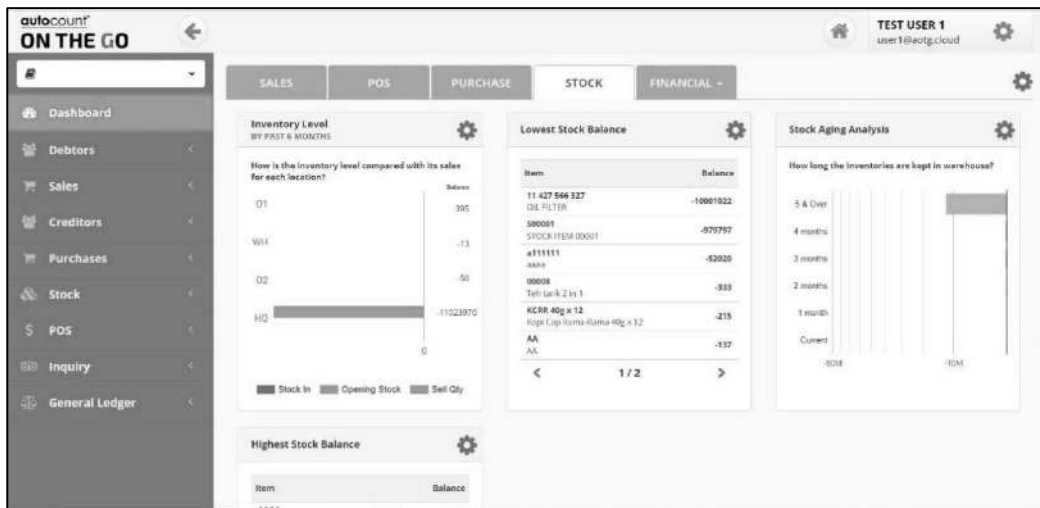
autocount ON THE GO

TEST USER 1
user1@aotg.cloud

Dashboard
Debtors
Sales
Creditors
Purchases
Stock
POS
Inquiry
General Ledger

SALES
POS
PURCHASE
STOCK
FINANCIAL -

Inventory Level
BY PAST 6 MONTHS

How is the inventory level compared with its sales for each location?

Balance

O1 395
WH -13
O2 -50
HQ -11023970

0

Stock In Opening Stock Sell Qty

Lowest Stock Balance

| Item | Balance |
|---|---|
| 11 427 566 327 OIL FILTER | -10001022 |
| S00001 STOCK ITEM 00001 | -979797 |
| a111111 aaaa | -52020 |
| 00008 Teh tarik 2 in 1 | -333 |
| KCRR 40g x 12 Kopi Cap Rama-Rama 40g x 12 | -215 |
| AA AA | -137 |

< 1/2 >

Stock Aging Analysis

How long the inventories are kept in warehouse?

5 & Over
4 months
3 months
2 months
1 month
Current

-50M
-10M

Highest Stock Balance

Item Balance